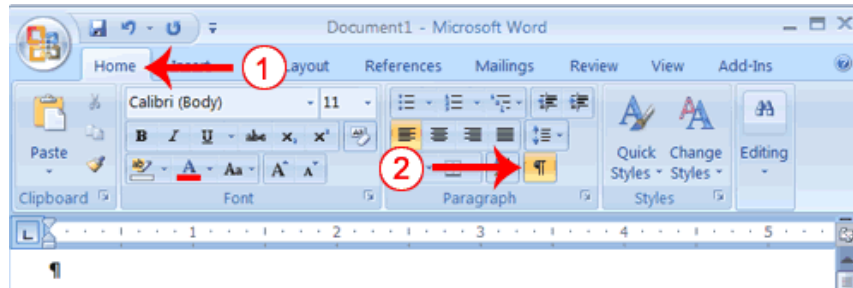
Document1 - Microsoft Word

Home
1
Layout
References
Mailings
Review
View
Add-Ins

Paste
Clipboard
Calibri (Body)
11
B
I
U
abc
$x_2$
$x^2$
A
Aa
A
A
Font
2
¶
Paragraph
Quick Styles
Change Styles
Styles
Editing

1
2
3
4
5

¶